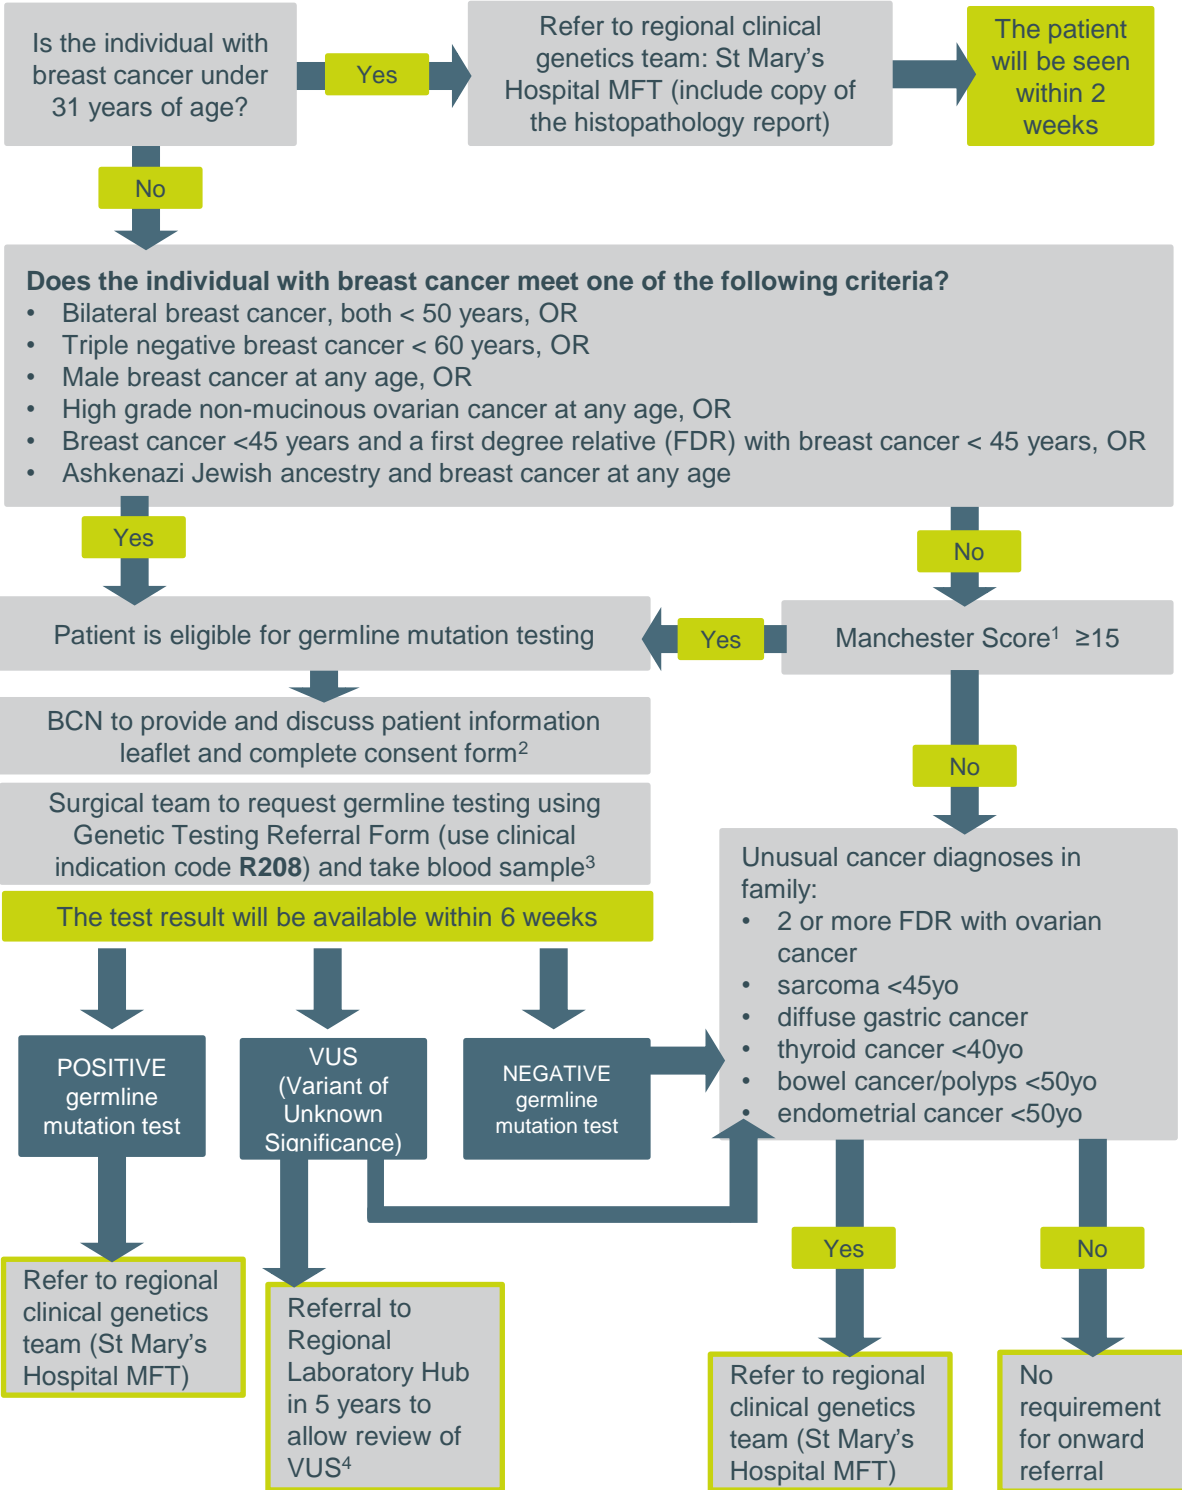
Is the individual with breast cancer under 31 years of age?

Yes

Refer to regional clinical genetics team: St Mary's Hospital MFT (include copy of the histopathology report)

The patient will be seen within 2 weeks

No

**Does the individual with breast cancer meet one of the following criteria?**
- Bilateral breast cancer, both < 50 years, OR
- Triple negative breast cancer < 60 years, OR
- Male breast cancer at any age, OR
- High grade non-mucinous ovarian cancer at any age, OR
- Breast cancer <45 years and a first degree relative (FDR) with breast cancer < 45 years, OR
- Ashkenazi Jewish ancestry and breast cancer at any age

Yes

No

Patient is eligible for germline mutation testing

Yes

Manchester Score$^1$ ≥15

BCN to provide and discuss patient information leaflet and complete consent form$^2$

No

Surgical team to request germline testing using Genetic Testing Referral Form (use clinical indication code **R208**) and take blood sample$^3$

The test result will be available within 6 weeks

Unusual cancer diagnoses in family:
- 2 or more FDR with ovarian cancer
- sarcoma <45yo
- diffuse gastric cancer
- thyroid cancer <40yo
- bowel cancer/polyps <50yo
- endometrial cancer <50yo

POSITIVE germline mutation test

VUS (Variant of Unknown Significance)

NEGATIVE germline mutation test

Yes

No

Refer to regional clinical genetics team (St Mary's Hospital MFT)

Referral to Regional Laboratory Hub in 5 years to allow review of VUS$^4$

Refer to regional clinical genetics team (St Mary's Hospital MFT)

No requirement for onward referral